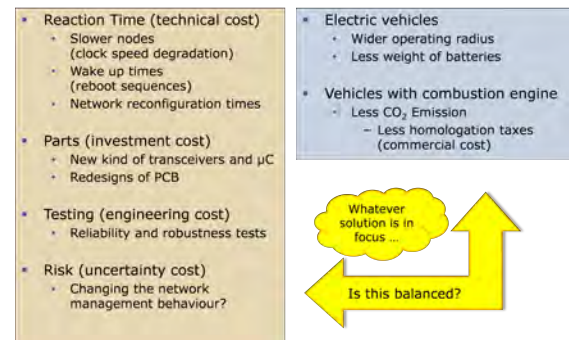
Reaction Time (technical cost)
Slower nodes (clock speed degradation)
Wake up times (reboot sequences)
Network reconfiguration times

Parts (investment cost)
New kind of transceivers and µC
Redesigns of PCB

Testing (engineering cost)
Reliability and robustness tests

Risk (uncertainty cost)
Changing the network management behaviour?

Electric vehicles
Wider operating radius
Less weight of batteries

Vehicles with combustion engine
Less $CO_2$ Emission
– Less homologation taxes (commercial cost)

Whatever solution is in focus ...

Is this balanced?